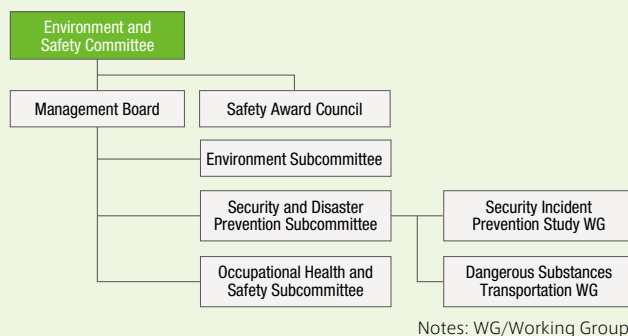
Environment and Safety Committee

Management Board

Safety Award Council

Environment Subcommittee

Security and Disaster Prevention Subcommittee

Security Incident Prevention Study WG

Occupational Health and Safety Subcommittee

Dangerous Substances Transportation WG

Notes: WG/Working Group